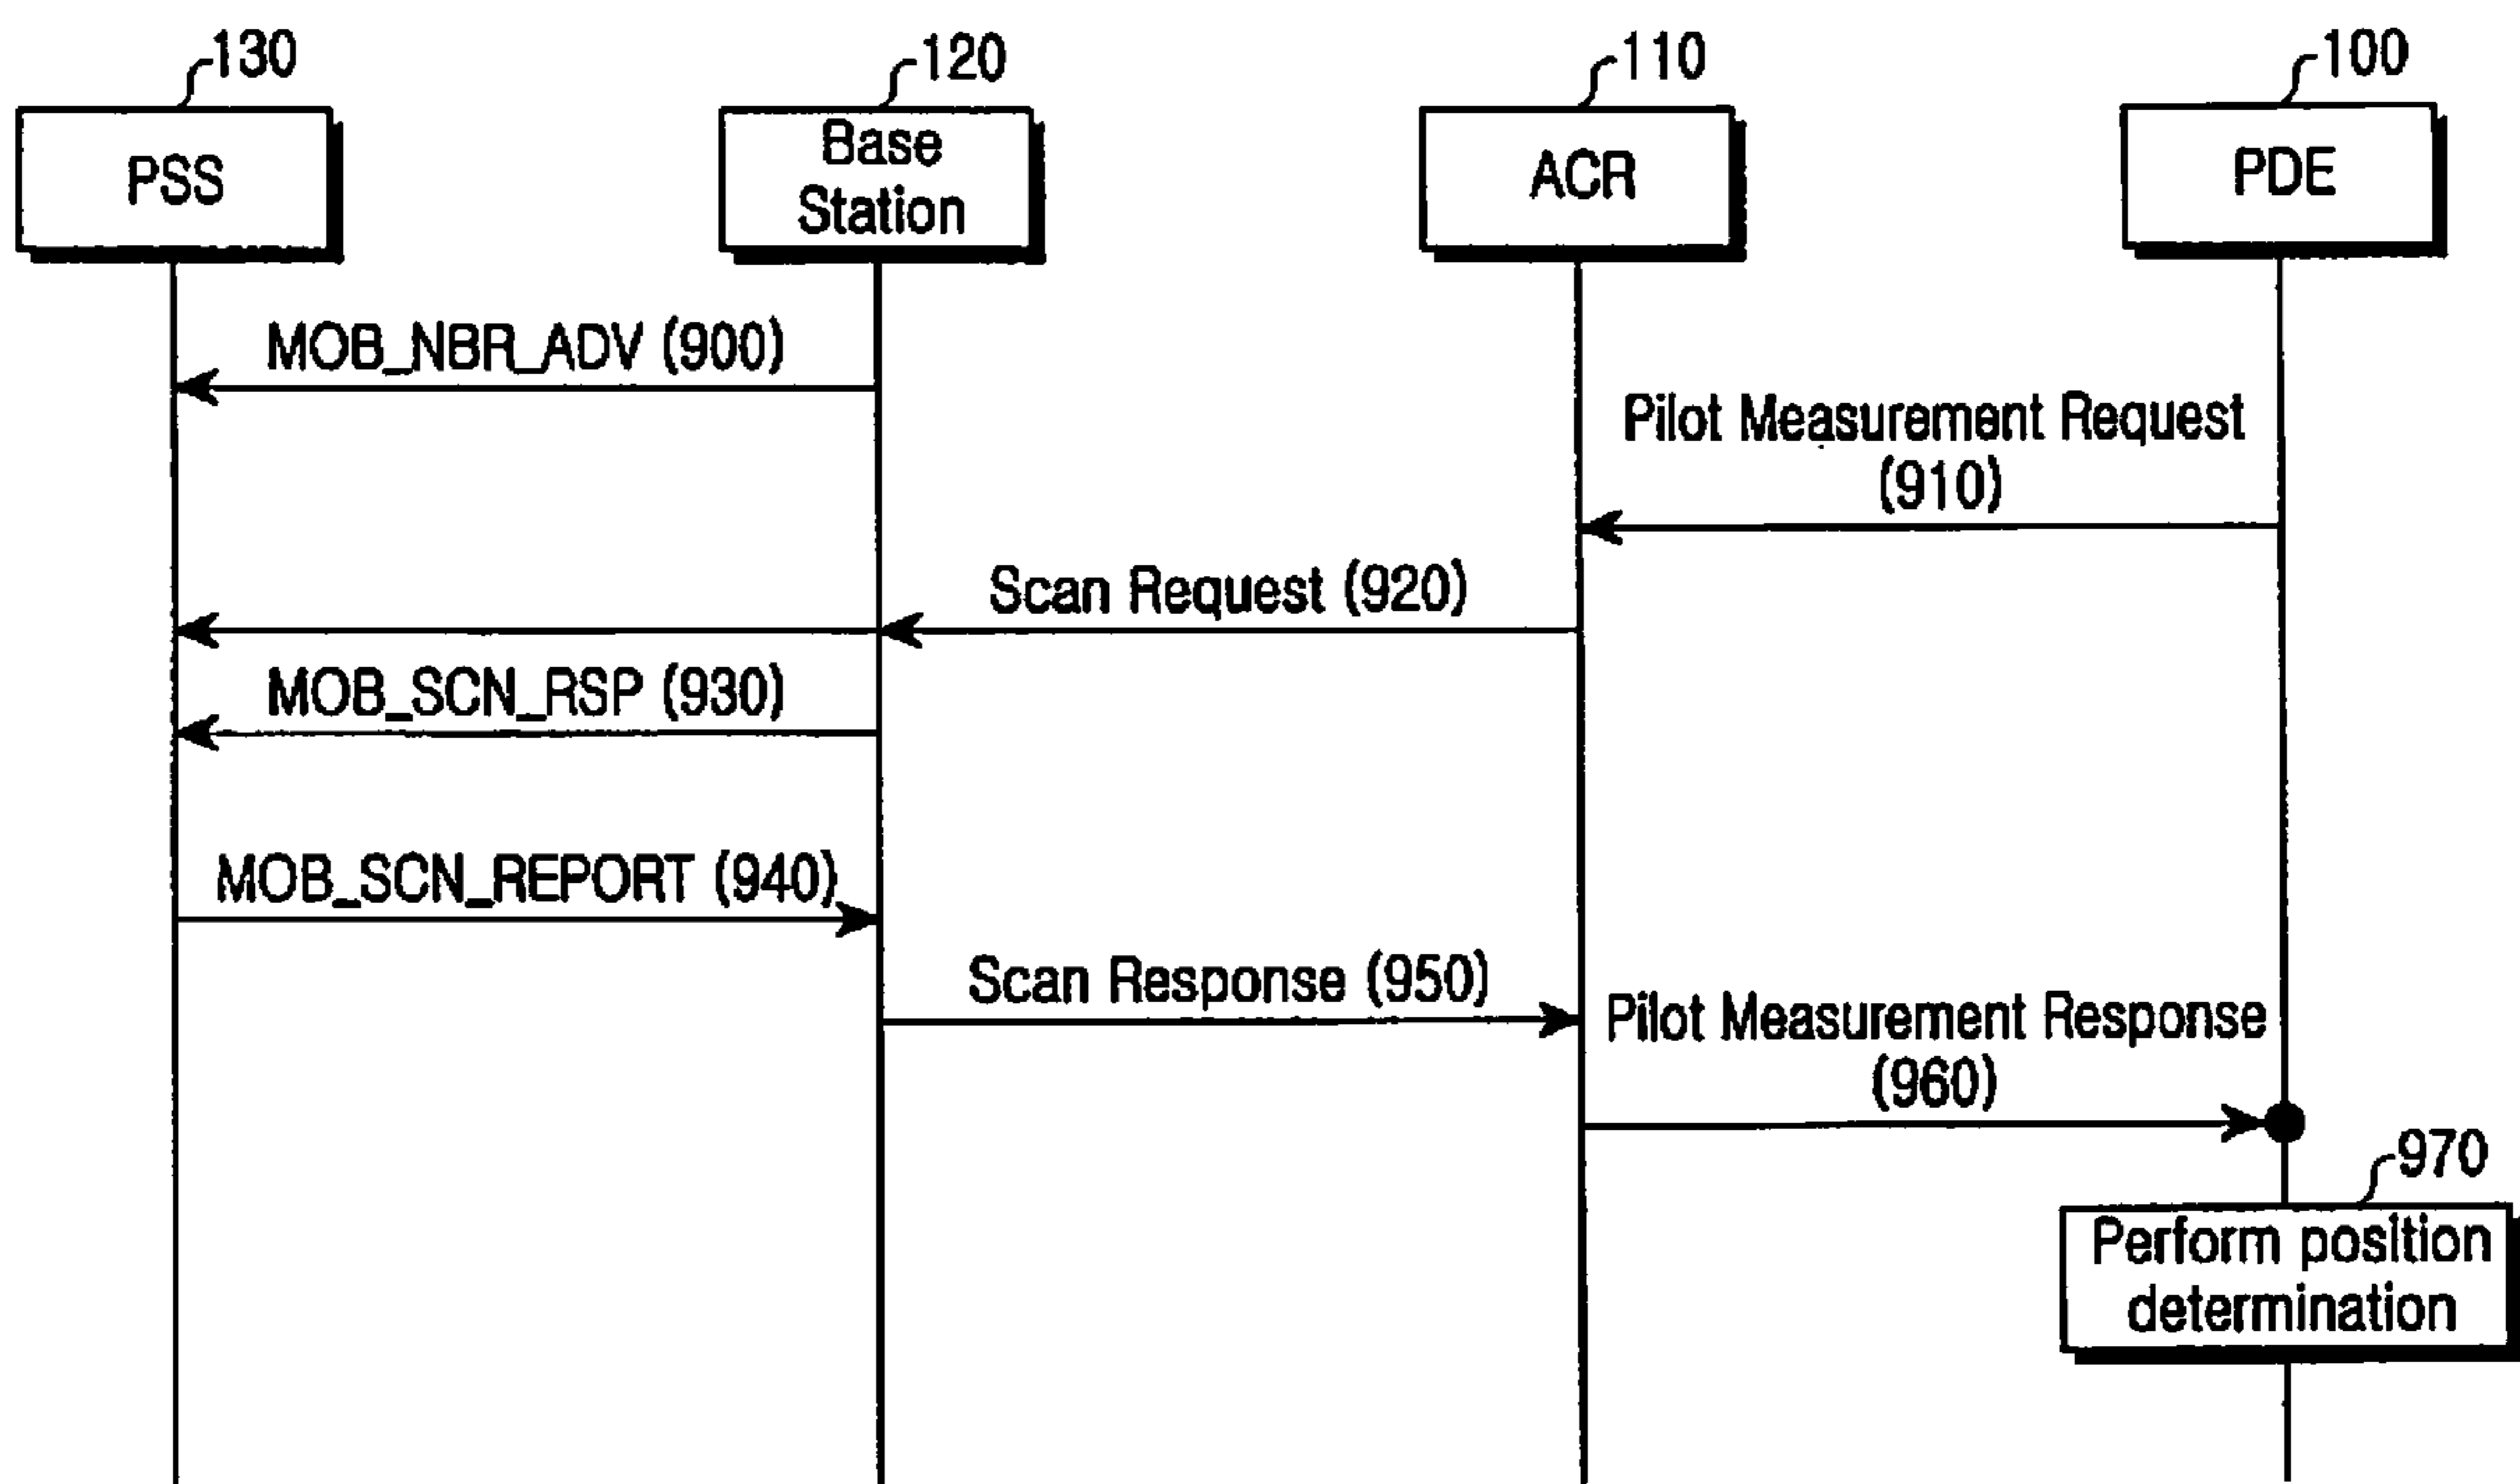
130
PSS

120
Base Station

110
ACR

100
PDE

MOB_NBR_ADV (900)

Pilot Measurement Request (910)

Scan Request (920)

MOB_SCN_RSP (930)

MOB_SCN_REPORT (940)

Scan Response (950)

Pilot Measurement Response (960)

970
Perform position determination